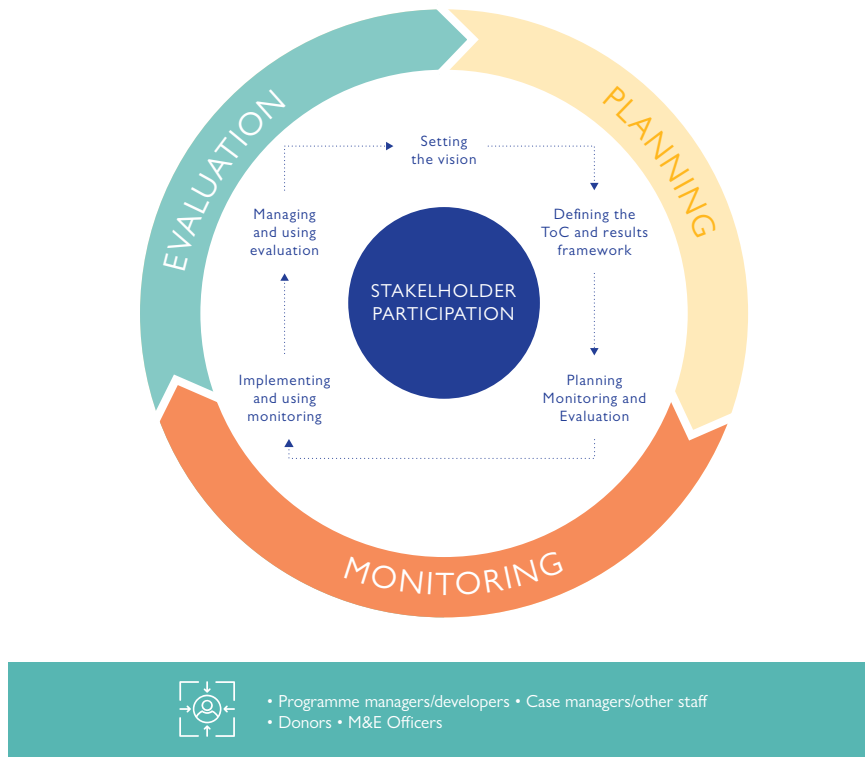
EVALUATION

PLANNING

Setting the vision

Defining the ToC and results framework

Planning Monitoring and Evaluation

Implementing and using monitoring

Managing and using evaluation

STAKELHOLDER PARTICIPATION

MONITORING

• Programme managers/developers • Case managers/other staff
• Donors • M&E Officers